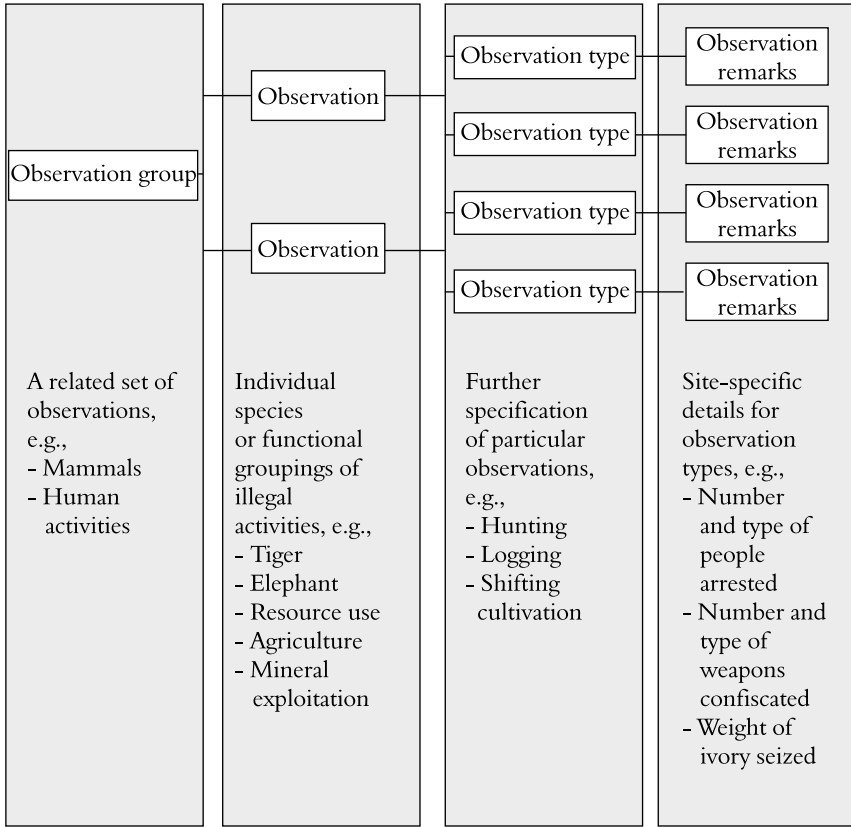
Observation group

Observation

Observation

Observation type

Observation type

Observation type

Observation type

Observation remarks

Observation remarks

Observation remarks

Observation remarks

A related set of observations, e.g.,
- Mammals
- Human activities

Individual species or functional groupings of illegal activities, e.g.,
- Tiger
- Elephant
- Resource use
- Agriculture
- Mineral exploitation

Further specification of particular observations, e.g.,
- Hunting
- Logging
- Shifting cultivation

Site-specific details for observation types, e.g.,
- Number and type of people arrested
- Number and type of weapons confiscated
- Weight of ivory seized